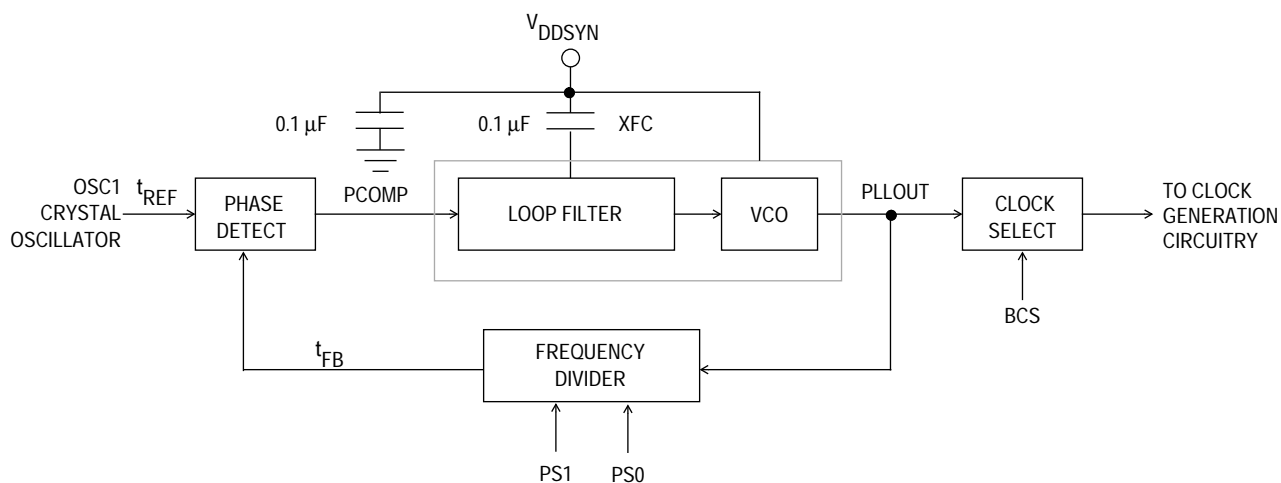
$V_{DDSYN}$

0.1 µF

0.1 µF

XFC

OSC1 CRYSTAL OSCILLATOR

$t_{REF}$

PHASE DETECT

PCOMP

LOOP FILTER

VCO

PLLOUT

CLOCK SELECT

TO CLOCK GENERATION CIRCUITRY

BCS

$t_{FB}$

FREQUENCY DIVIDER

PS1

PS0